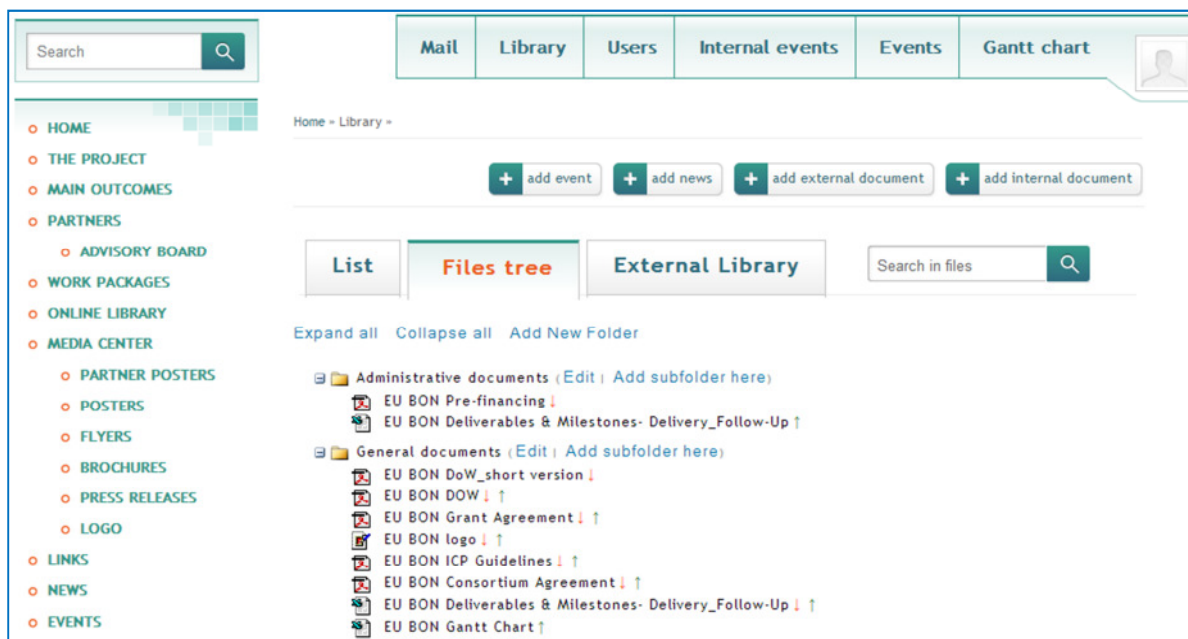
Search

HOME
THE PROJECT
MAIN OUTCOMES
PARTNERS
ADVISORY BOARD
WORK PACKAGES
ONLINE LIBRARY
MEDIA CENTER
PARTNER POSTERS
POSTERS
FLYERS
BROCHURES
PRESS RELEASES
LOGO
LINKS
NEWS
EVENTS

Mail | Library | Users | Internal events | Events | Gantt chart

Home » Library »

add event | add news | add external document | add internal document

List | Files tree | External Library

Search in files

Expand all Collapse all Add New Folder

Administrative documents ( Edit | Add subfolder here )
EU BON Pre-financing ↓
EU BON Deliverables & Milestones- Delivery_Follow-Up ↑

General documents ( Edit | Add subfolder here )
EU BON DoW_short version ↓
EU BON DOW ↓ ↑
EU BON Grant Agreement ↓ ↑
EU BON logo ↓ ↑
EU BON ICP Guidelines ↓ ↑
EU BON Consortium Agreement ↓ ↑
EU BON Deliverables & Milestones- Delivery_Follow-Up ↓ ↑
EU BON Gantt Chart ↑